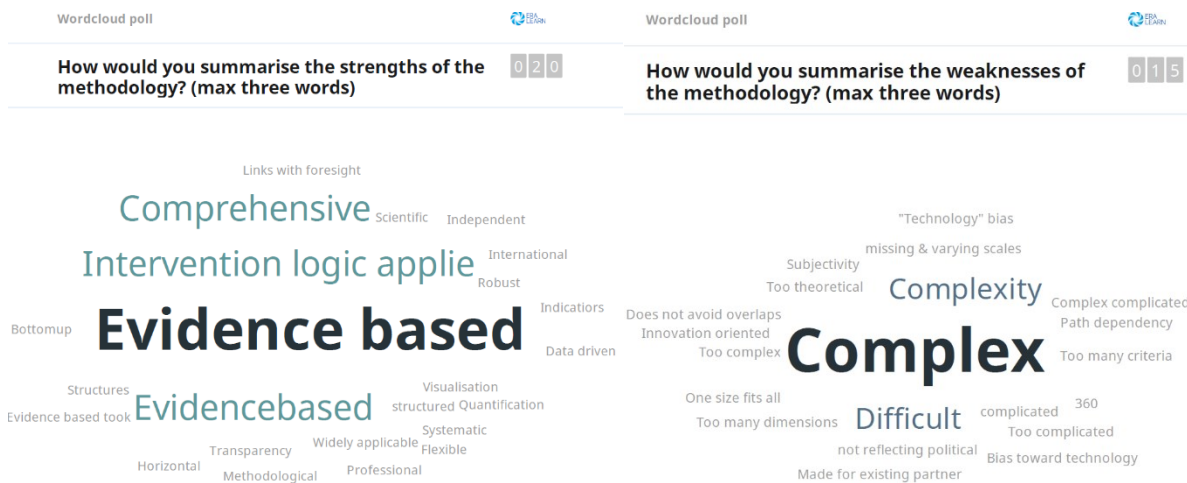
Wordcloud poll

ERA LEARN

How would you summarise the strengths of the methodology? (max three words)

0 2 0

Links with foresight
Comprehensive
Scientific
Independent
International
Intervention logic applie
Robust
Indicators
Bottomup
Evidence based
Data driven
Structures
Visualisation
Evidence based took
Evidencebased
structured
Quantification
Systematic
Transparency
Widely applicable
Flexible
Horizontal
Methodological
Professional

Wordcloud poll

ERA LEARN

How would you summarise the weaknesses of the methodology? (max three words)

0 1 5

"Technology" bias
missing & varying scales
Subjectivity
Too theoretical
Complexity
Complex complicated
Does not avoid overlaps
Path dependency
Innovation oriented
Too complex
Complex
Too many criteria
One size fits all
360
Too many dimensions
Difficult
complicated
Too complicated
not reflecting political
Bias toward technology
Made for existing partner